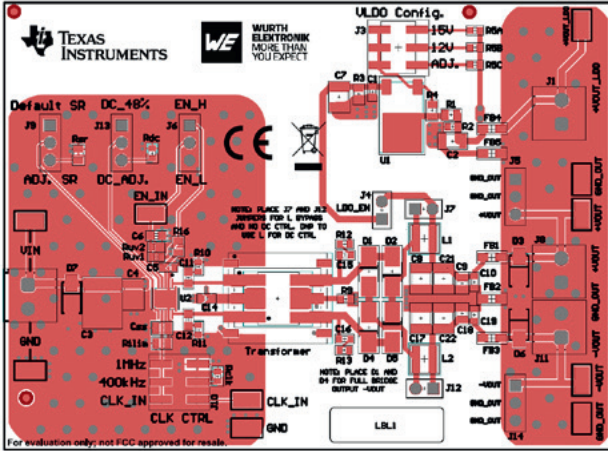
TEXAS INSTRUMENTS

WURTH ELEKTRONIK MORE THAN YOU EXPECT

VLDO Config.

J3

15V
12V
ADJ.

R6A
R6B
R6C

+VOUT_LDO

J1

Default SR

DC_48%

EN_H

J9

J13

J6

Rsr

Rdc

ADJ. SR

DC_ADJ.

EN_L

CE

EN_IN

C7
R3
C1
R4
U1
R1
R2
FB4
FB5
C2

J5

GND_OUT
+VOUT

J4
LDO_EN

J7

NOTE: PLACE J7 AND J12 JUMPERS FOR L BYPASS AND NO DC CTRL. DNP TO USE L FOR DC CTRL

R16
Ruv2
Ruv1
C5
R10
C11
C4
R12
C13
D1
D2
L1
C8
C21
C9
C10
FB1
FB2
D3
J8

+VOUT
GND_OUT
-VOUT

VIN

J2

C3

GND

M2
C14
R9
R8
C12
R11
C16
C15
C17
C22
C18
C19
FB3
D6
J11

Transformer

Cs
Rilim
Rct

R13
D4
D5
L2

NOTE: PLACE D1 AND D4 FOR FULL BRIDGE OUTPUT -VOUT

J12

1MHz
400kHz
CLK_IN

CLK CTRL

J10

CLK_IN
GND

LBL1

-VOUT
GND_OUT
J14

For evaluation only; not FCC approved for resale.